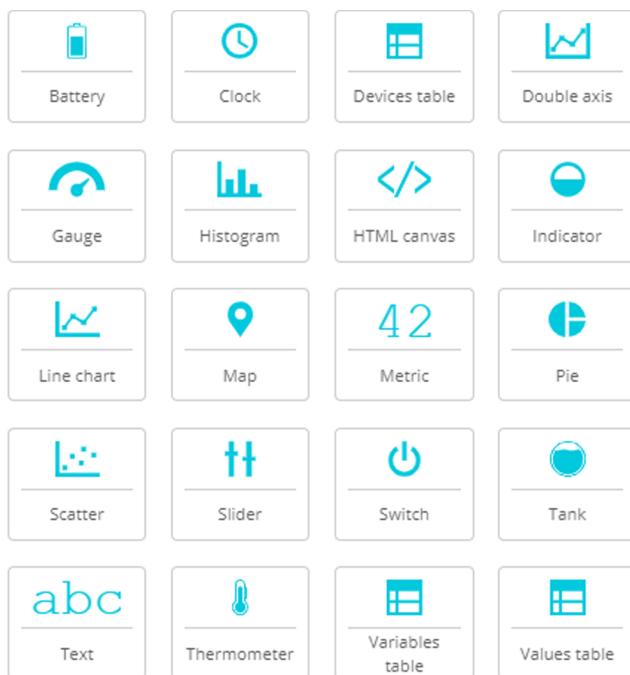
Battery

Clock

Devices table

Double axis

Gauge

Histogram

</>

HTML canvas

Indicator

Line chart

Map

42

Metric

Pie

Scatter

Slider

Switch

Tank

abc

Text

Thermometer

Variables table

Values table